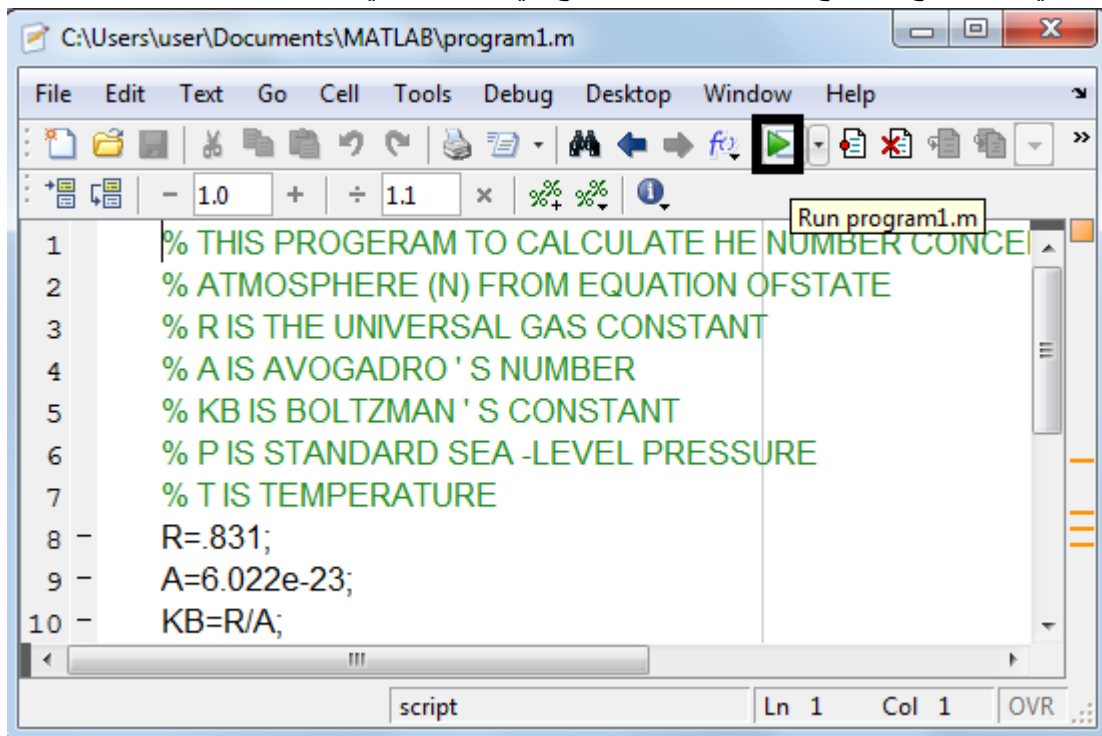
C:\Users\user\Documents\MATLAB\program1.m

File Edit Text Go Cell Tools Debug Desktop Window Help

− 1.0 + ÷ 1.1 ×

Run program1.m

1 % THIS PROGERAM TO CALCULATE HE NUMBER CONCE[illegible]
2 % ATMOSPHERE (N) FROM EQUATION OFSTATE
3 % R IS THE UNIVERSAL GAS CONSTANT
4 % A IS AVOGADRO ' S NUMBER
5 % KB IS BOLTZMAN ' S CONSTANT
6 % P IS STANDARD SEA -LEVEL PRESSURE
7 % T IS TEMPERATURE
8 − R=.831;
9 − A=6.022e-23;
10 − KB=R/A;

script Ln 1 Col 1 OVR